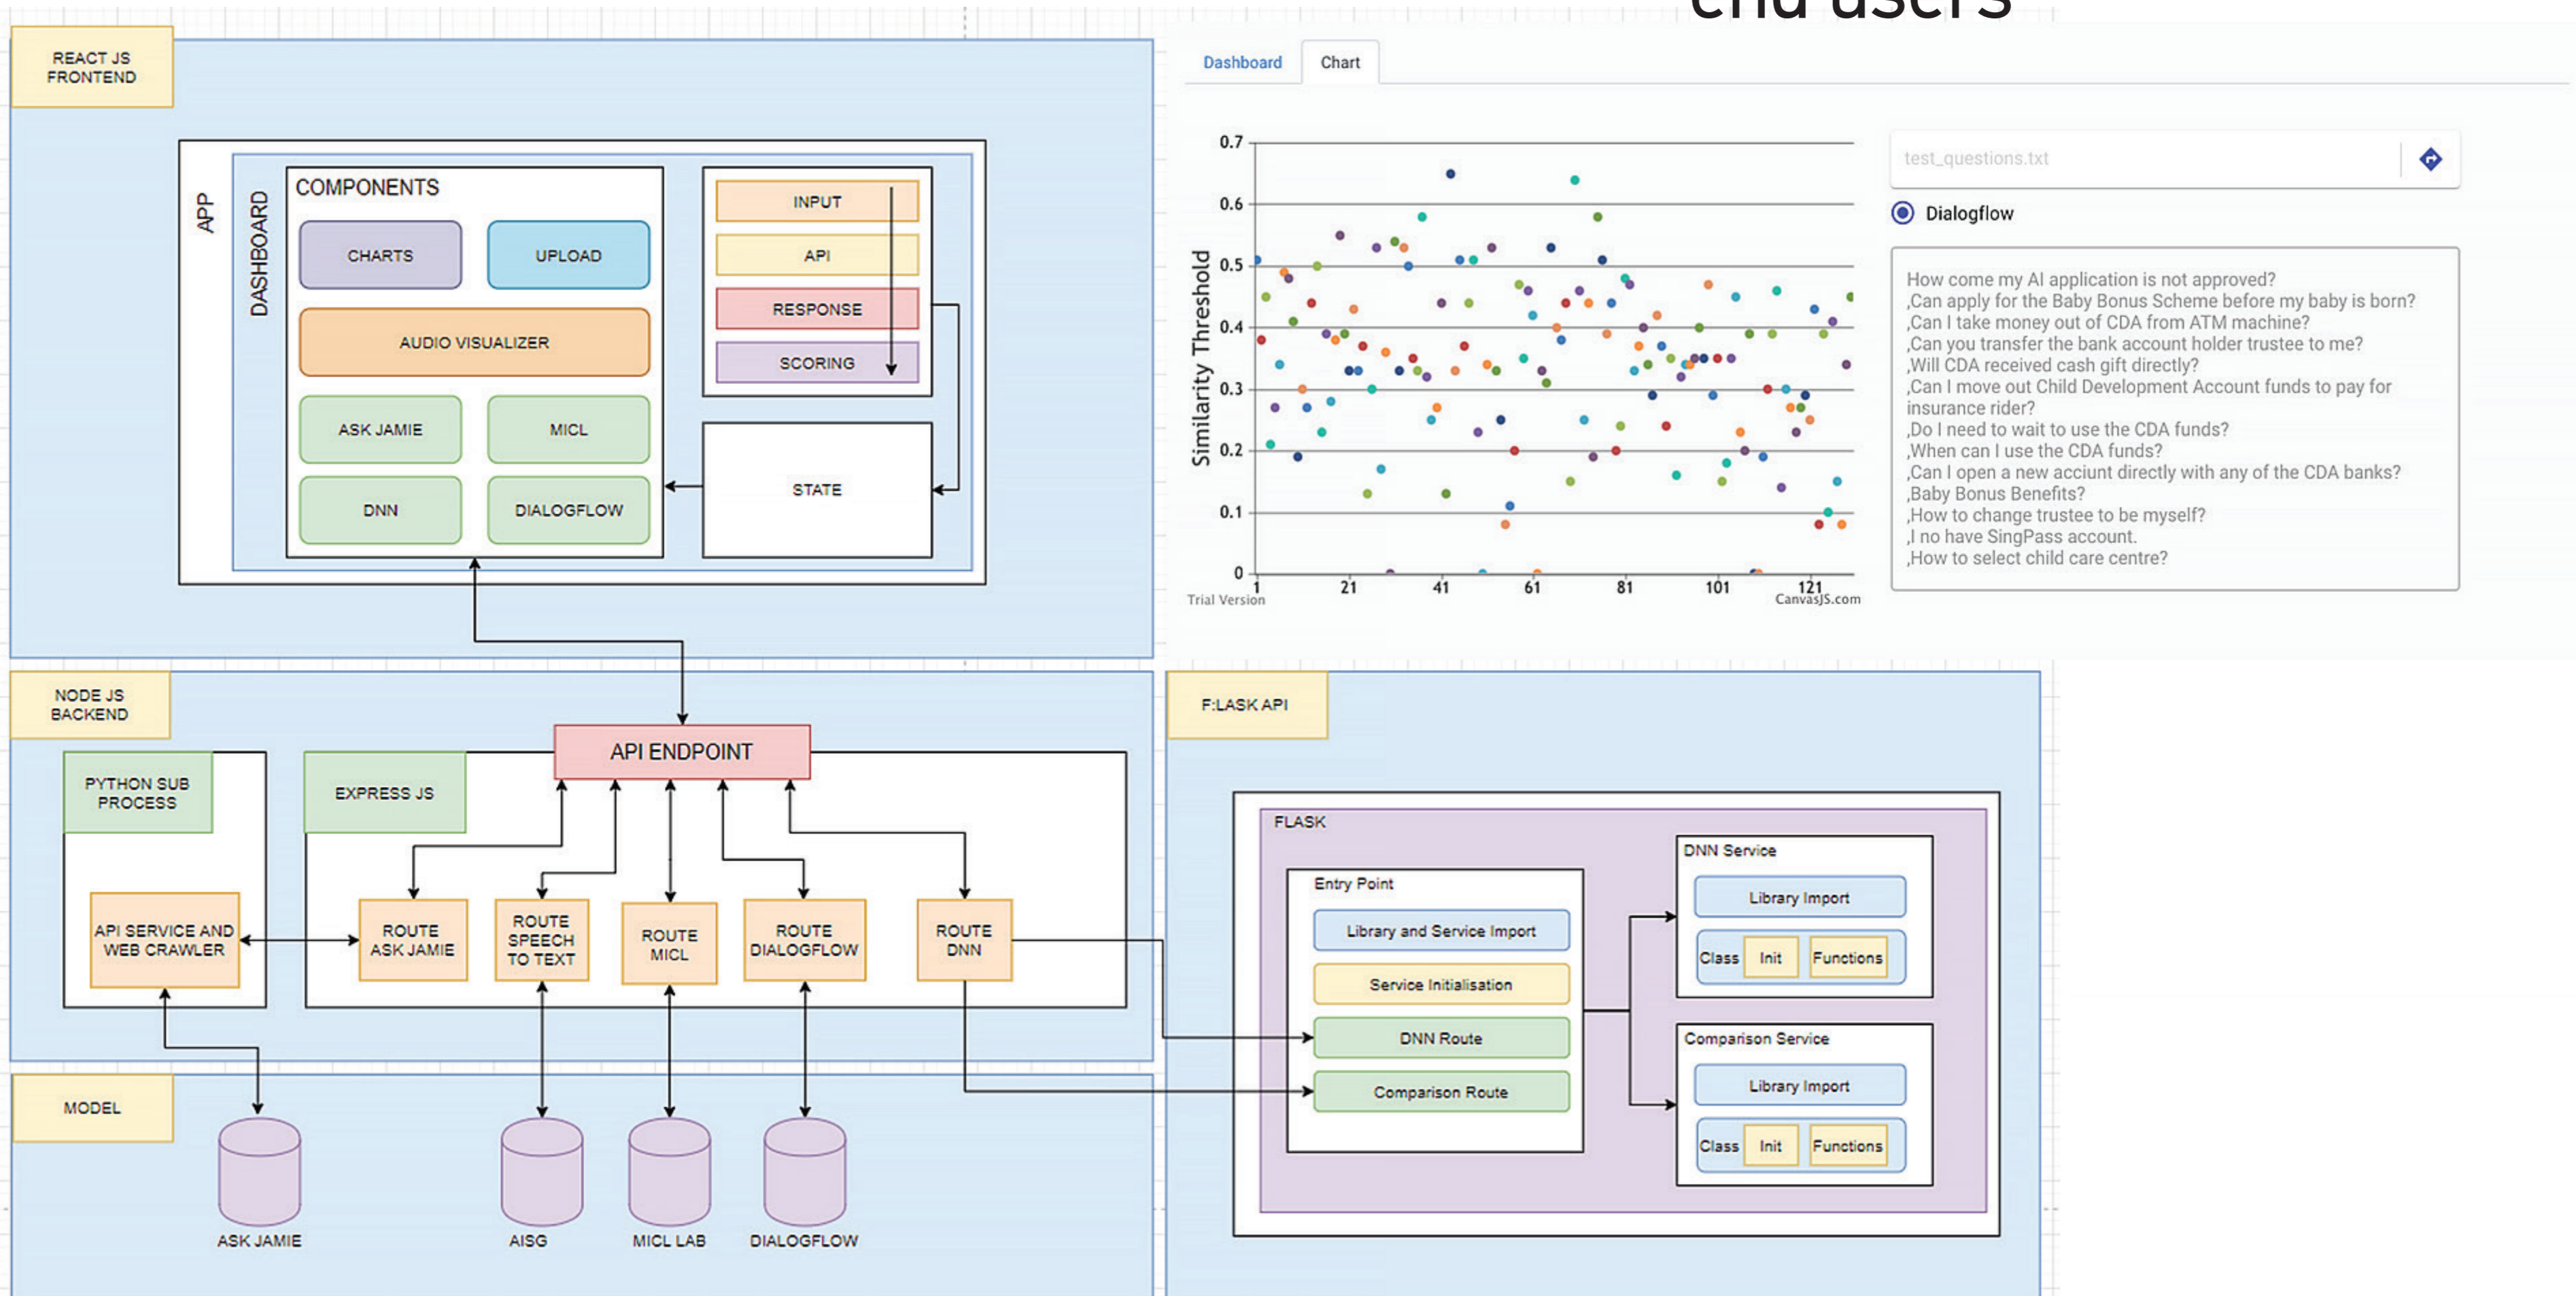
end users

REACT JS FRONTEND

APP

DASHBOARD

COMPONENTS

CHARTS

UPLOAD

AUDIO VISUALIZER

ASK JAMIE

MICL

DNN

DIALOGFLOW

INPUT

API

RESPONSE

SCORING

STATE

Dashboard

Chart

0.7
0.6
0.5
0.4
0.3
0.2
0.1
0

Similarity Threshold

1 21 41 61 81 101 121

Trial Version

CanvasJS.com

test_questions.txt

Dialogflow

How come my AI application is not approved?
,Can apply for the Baby Bonus Scheme before my baby is born?
,Can I take money out of CDA from ATM machine?
,Can you transfer the bank account holder trustee to me?
,Will CDA received cash gift directly?
,Can I move out Child Development Account funds to pay for insurance rider?
,Do I need to wait to use the CDA funds?
,When can I use the CDA funds?
,Can I open a new acciunt directly with any of the CDA banks?
,Baby Bonus Benefits?
,How to change trustee to be myself?
,I no have SingPass account.
,How to select child care centre?

NODE JS BACKEND

PYTHON SUB PROCESS

EXPRESS JS

API ENDPOINT

API SERVICE AND WEB CRAWLER

ROUTE ASK JAMIE

ROUTE SPEECH TO TEXT

ROUTE MICL

ROUTE DIALOGFLOW

ROUTE DNN

F:LASK API

FLASK

Entry Point

Library and Service Import

Service Initialisation

DNN Route

Comparison Route

DNN Service

Library Import

Class

Init

Functions

Comparison Service

Library Import

Class

Init

Functions

MODEL

ASK JAMIE

AISG

MICL LAB

DIALOGFLOW